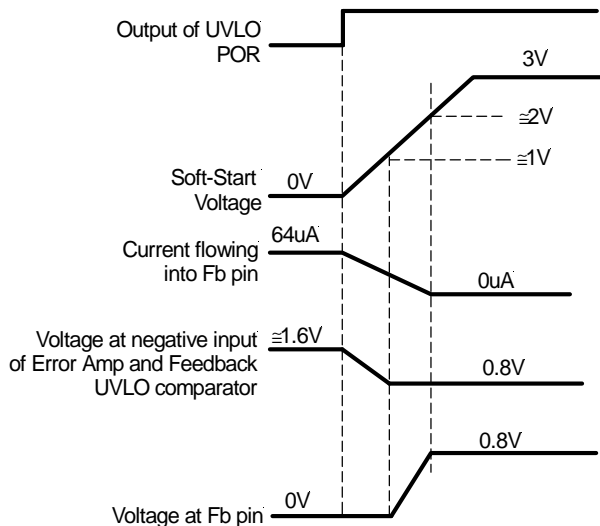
Output of UVLO POR

3V

≅2V

≅1V

Soft-Start Voltage

0V

64uA

Current flowing into Fb pin

0uA

Voltage at negative input of Error Amp and Feedback UVLO comparator

≅1.6V

0.8V

0.8V

0V

Voltage at Fb pin